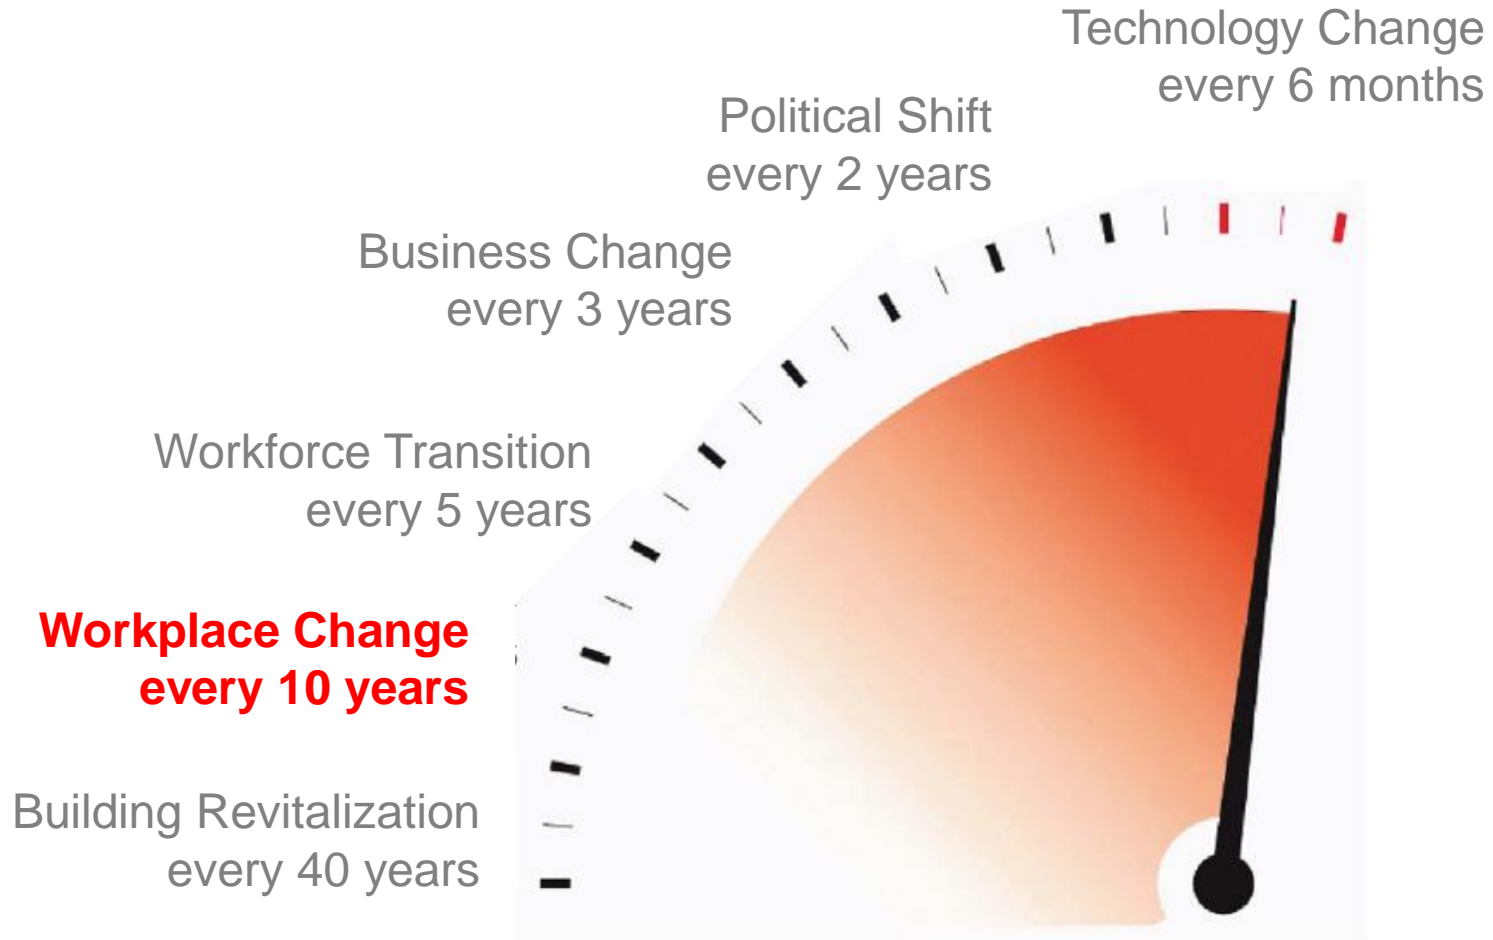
Technology Change every 6 months

Political Shift every 2 years

Business Change every 3 years

Workforce Transition every 5 years

Workplace Change every 10 years

Building Revitalization every 40 years